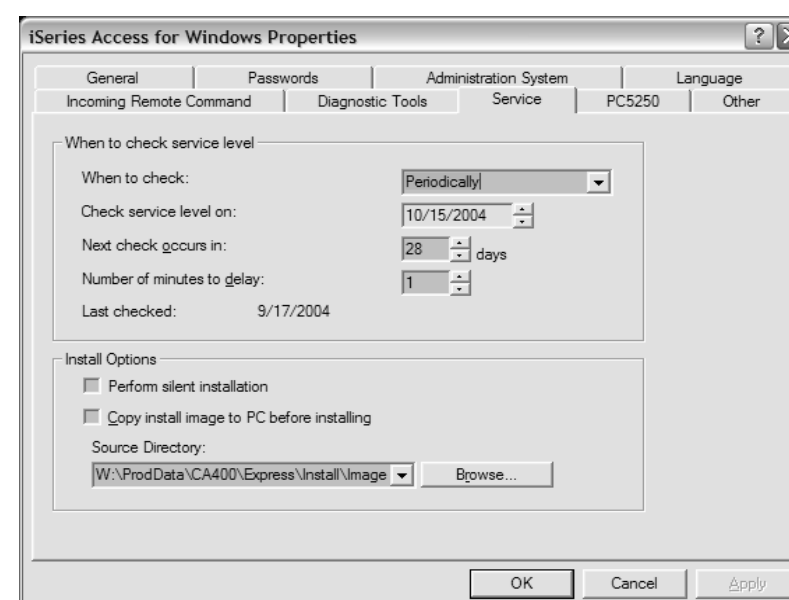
iSeries Access for Windows Properties

?

General | Passwords | Administration System | Language
Incoming Remote Command | Diagnostic Tools | Service | PC5250 | Other

When to check service level

When to check: Periodically

Check service level on: 10/15/2004

Next check occurs in: 28 days

Number of minutes to delay: 1

Last checked: 9/17/2004

Install Options

Perform silent installation

Copy install image to PC before installing

Source Directory:

W:\ProdData\CA400\Express\Install\Image

Browse...

OK | Cancel | Apply